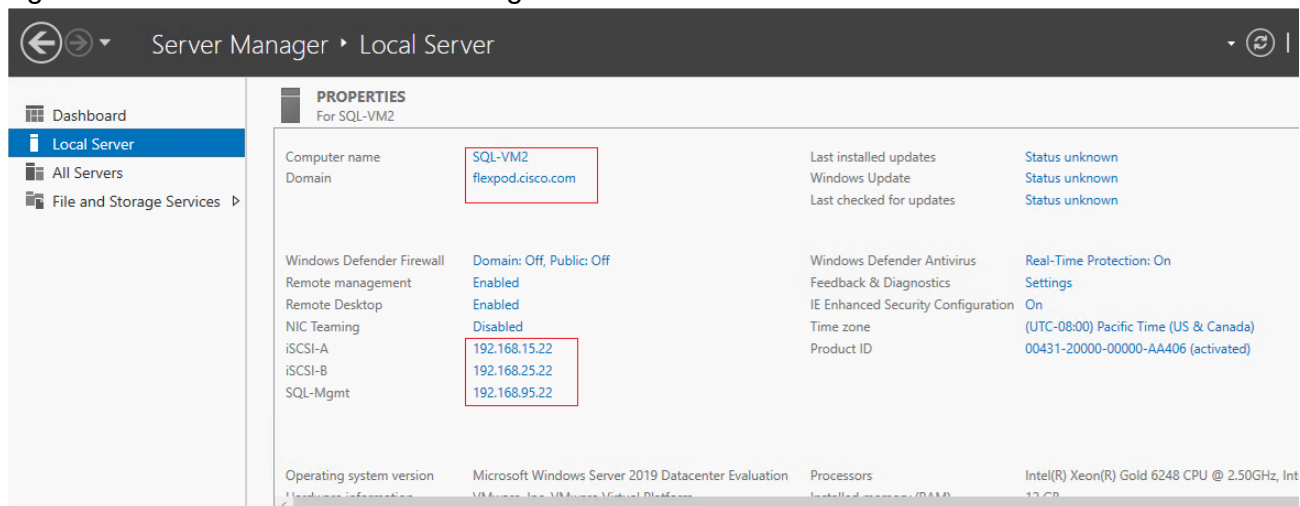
Server Manager • Local Server

Dashboard
Local Server
All Servers
File and Storage Services ▷

PROPERTIES
For SQL-VM2

| | | | |
|---|---|---|---|
| Computer name | SQL-VM2 | Last installed updates | Status unknown |
| Domain | flexpod.cisco.com | Windows Update | Status unknown |
| | | Last checked for updates | Status unknown |
| Windows Defender Firewall | Domain: Off, Public: Off | Windows Defender Antivirus | Real-Time Protection: On |
| Remote management | Enabled | Feedback & Diagnostics | Settings |
| Remote Desktop | Enabled | IE Enhanced Security Configuration | On |
| NIC Teaming | Disabled | Time zone | (UTC-08:00) Pacific Time (US & Canada) |
| iSCSI-A | 192.168.15.22 | Product ID | 00431-20000-00000-AA406 (activated) |
| iSCSI-B | 192.168.25.22 | | |
| SQL-Mgmt | 192.168.95.22 | | |
| Operating system version | Microsoft Windows Server 2019 Datacenter Evaluation | Processors | Intel(R) Xeon(R) Gold 6248 CPU @ 2.50GHz, Int |
| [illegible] | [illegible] | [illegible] | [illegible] |